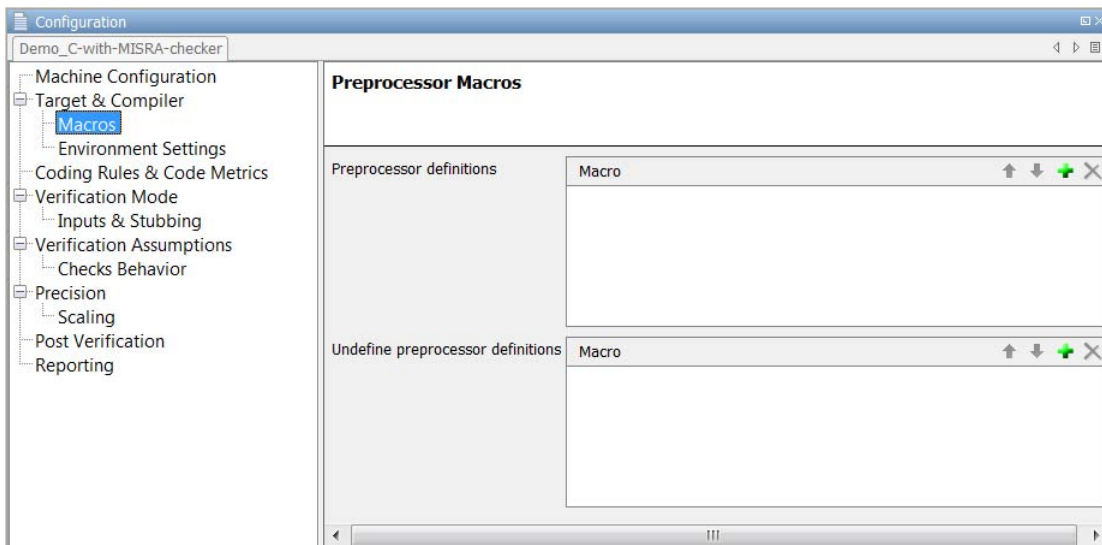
Configuration

Demo_C-with-MISRA-checker

Machine Configuration
Target & Compiler
Macros
Environment Settings
Coding Rules & Code Metrics
Verification Mode
Inputs & Stubbing
Verification Assumptions
Checks Behavior
Precision
Scaling
Post Verification
Reporting

Preprocessor Macros

Preprocessor definitions

Macro

Undefine preprocessor definitions

Macro